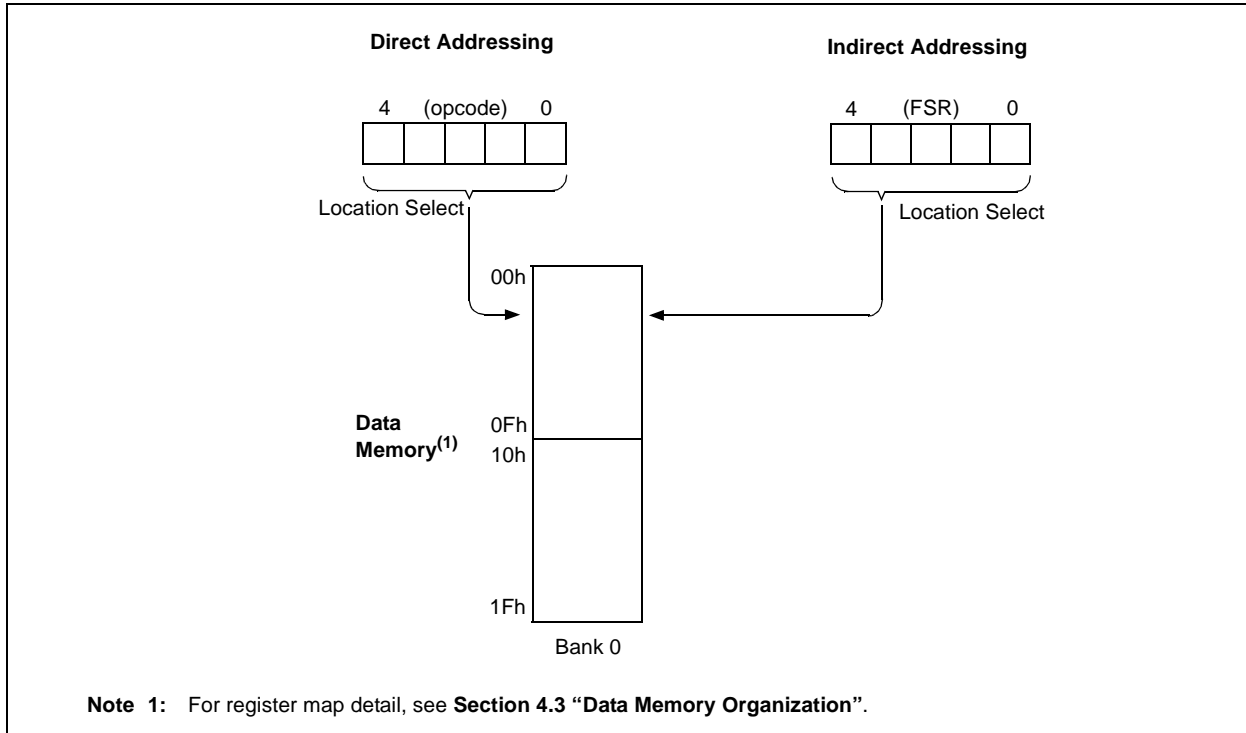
Direct Addressing

4 (opcode) 0

Location Select

Indirect Addressing

4 (FSR) 0

Location Select

00h

Data Memory$^{(1)}$

0Fh

10h

1Fh

Bank 0

Note 1: For register map detail, see Section 4.3 “Data Memory Organization”.